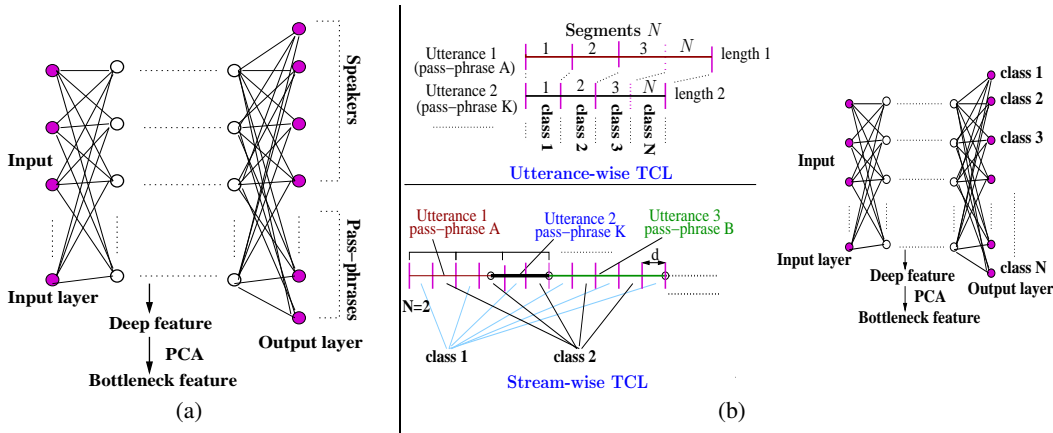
Speakers

Pass-phrases

Input

Input layer

Deep feature

PCA

Bottleneck feature

Output layer

(a)

Segments $N$

Utterance 1 (pass-phrase A)

1 2 3 $N$ length 1

Utterance 2 (pass-phrase K)

1 2 3 $N$ length 2

class 1 class 2 class 3 class N

Utterance-wise TCL

Utterance 1 pass-phrase A

Utterance 2 pass-phrase K

Utterance 3 pass-phrase B

d

N=2

class 1

class 2

Stream-wise TCL

(b)

class 1

class 2

class 3

Input

Input layer

Deep feature

PCA

Bottleneck feature

class N

Output layer